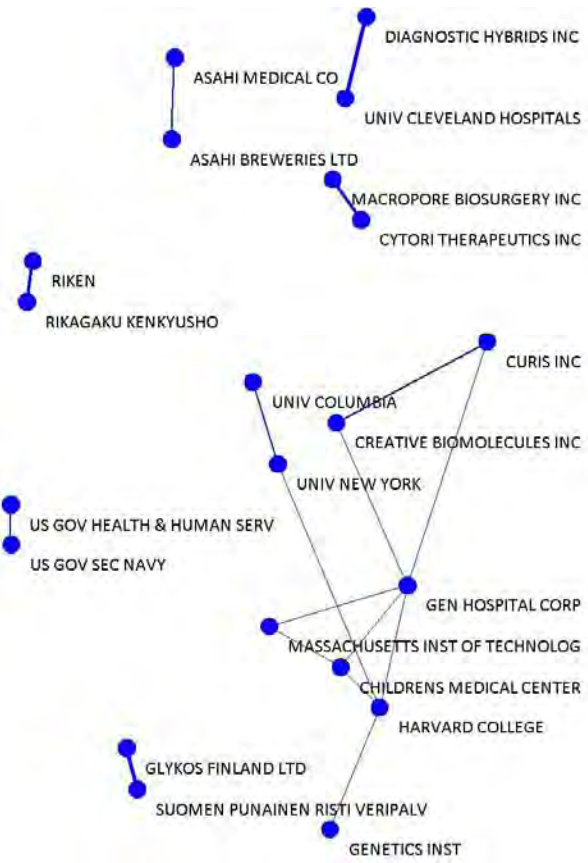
DIAGNOSTIC HYBRIDS INC
ASAHI MEDICAL CO
UNIV CLEVELAND HOSPITALS
ASAHI BREWERIES LTD
MACROPORE BIOSURGERY INC
CYTORI THERAPEUTICS INC
RIKEN
RIKAGAKU KENKYUSHO
CURIS INC
UNIV COLUMBIA
CREATIVE BIOMOLECULES INC
UNIV NEW YORK
US GOV HEALTH & HUMAN SERV
US GOV SEC NAVY
GEN HOSPITAL CORP
MASSACHUSETTS INST OF TECHNOLOG
CHILDRENS MEDICAL CENTER
HARVARD COLLEGE
GLYKOS FINLAND LTD
SUOMEN PUNAINEN RISTI VERIPALV
GENETICS INST